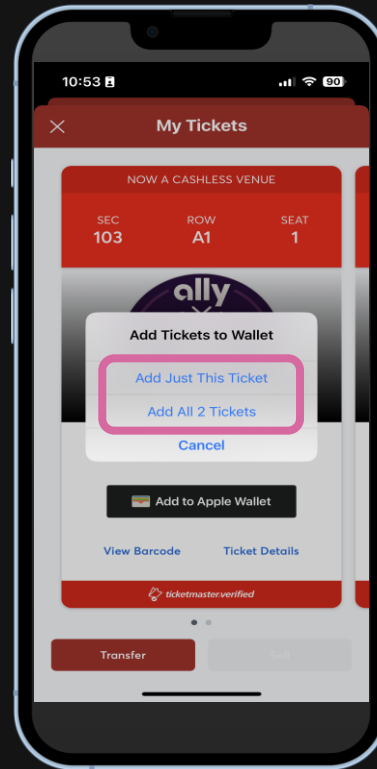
10:53

90

My Tickets

NOW A CASHLESS VENUE

SEC
103

ROW
A1

SEAT
1

ally

Add Tickets to Wallet

Add Just This Ticket

Add All 2 Tickets

Cancel

Add to Apple Wallet

View Barcode

Ticket Details

ticketmaster.verified

Transfer

Sell